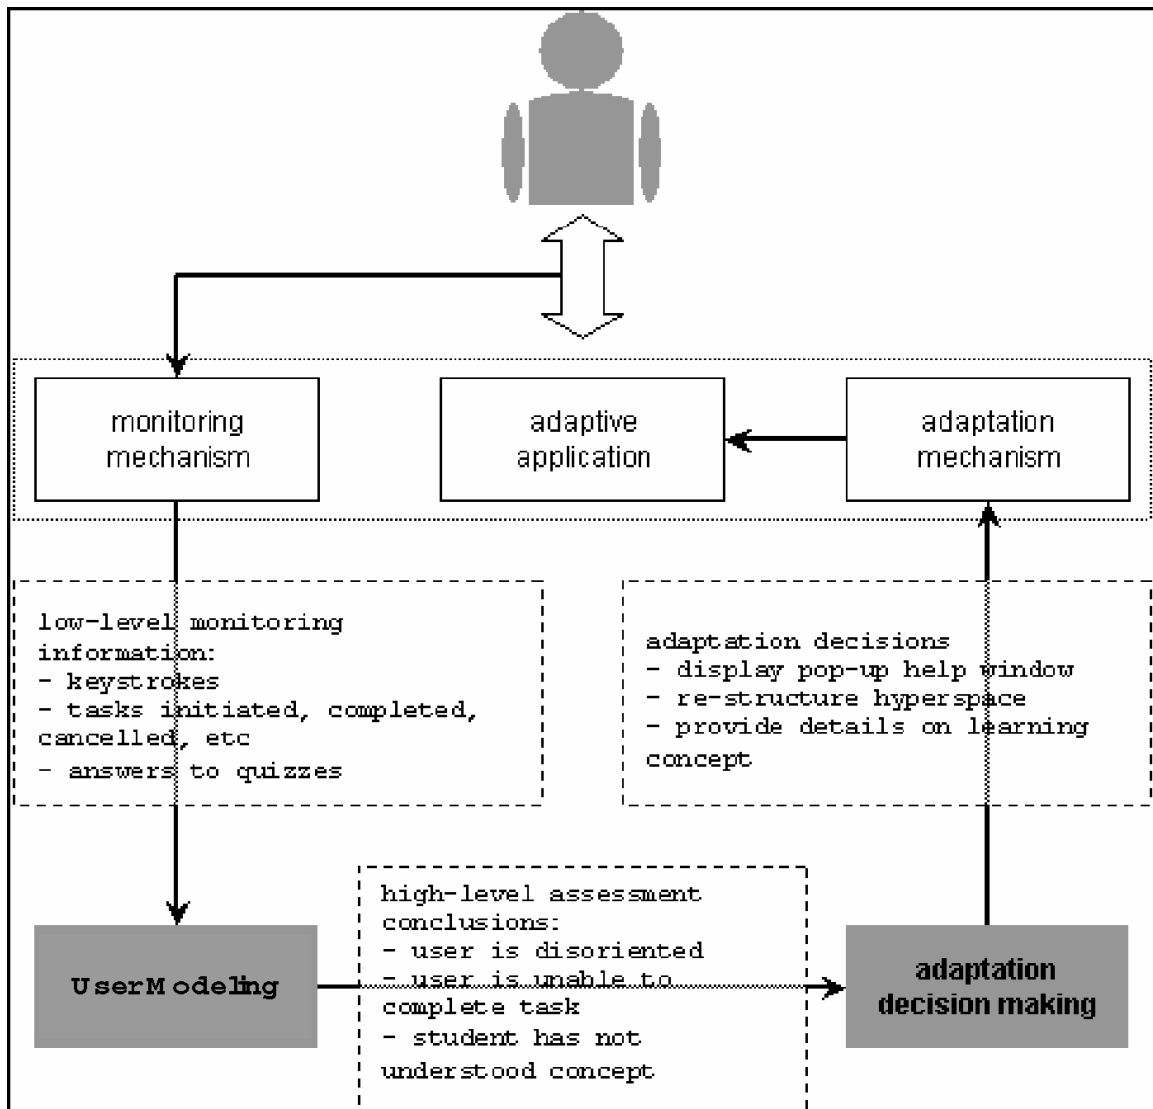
monitoring mechanism

adaptive application

adaptation mechanism

low-level monitoring information:
- keystrokes
- tasks initiated, completed, cancelled, etc
- answers to quizzes

adaptation decisions
- display pop-up help window
- re-structure hyperspace
- provide details on learning concept

UserModeling

high-level assessment conclusions:
- user is disoriented
- user is unable to complete task
- student has not understood concept

adaptation decision making